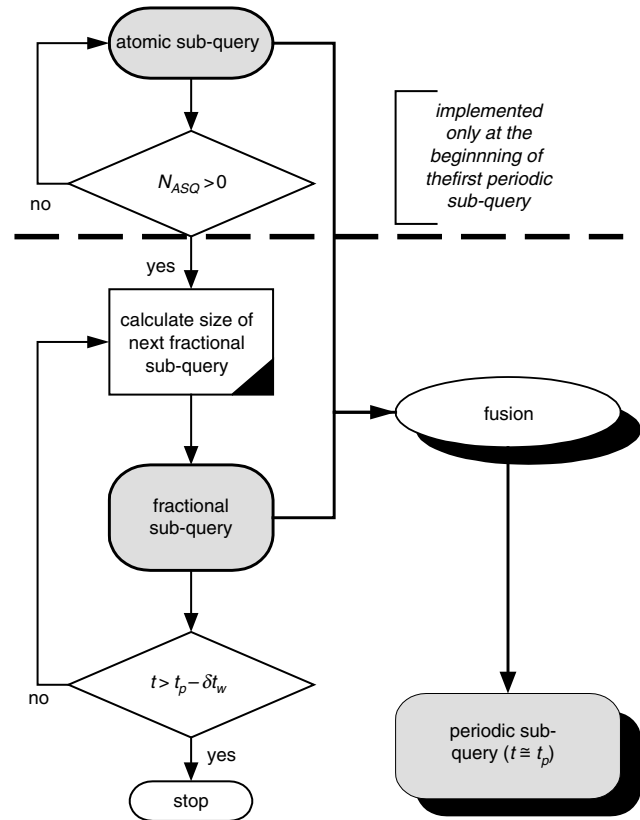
atomic sub-query

implemented only at the beginnning of thefirst periodic sub-query

$N_{ASQ} > 0$

no

yes

calculate size of next fractional sub-query

fusion

fractional sub-query

$t > t_p - \delta t_w$

no

yes

periodic sub-query ($t \cong t_p$)

stop